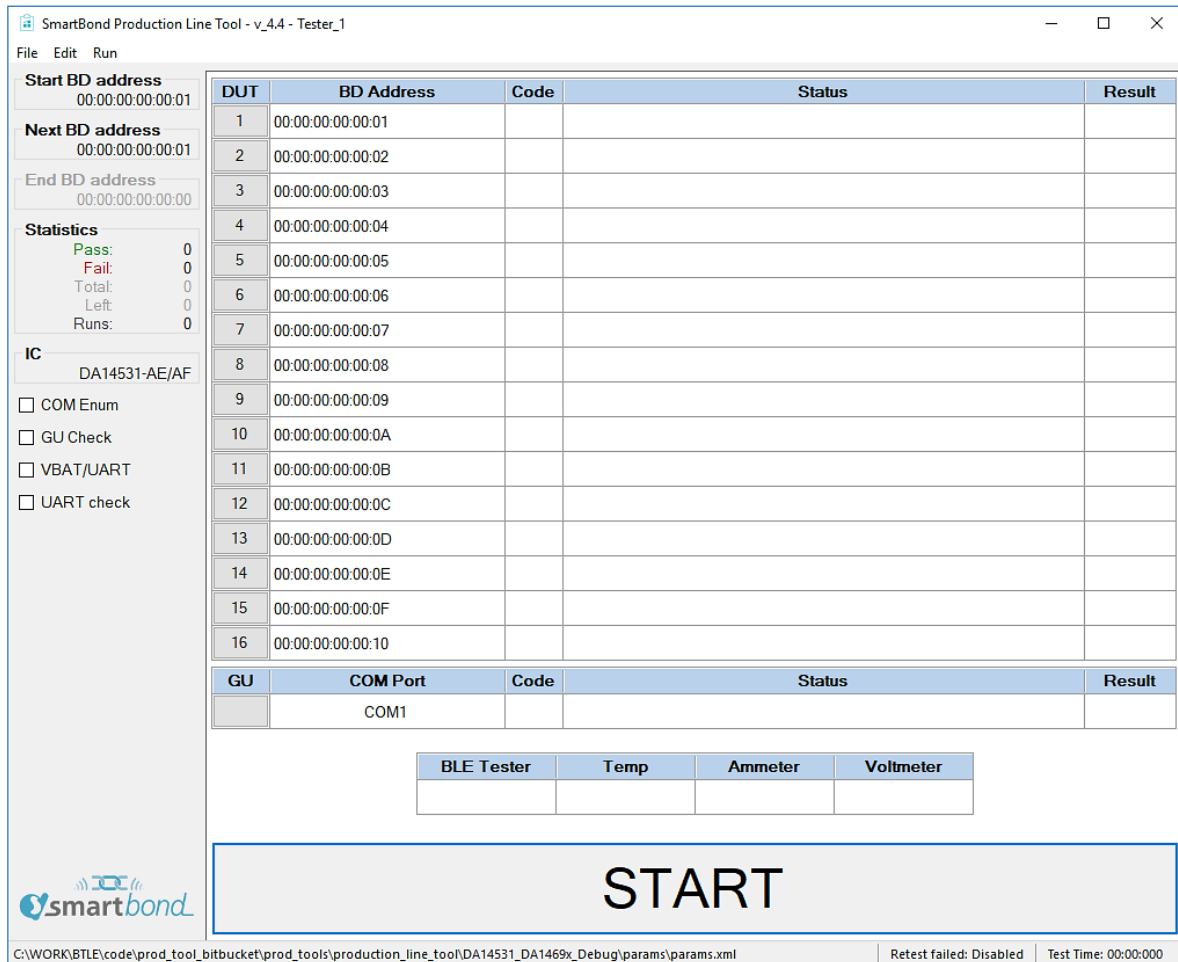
SmartBond Production Line Tool - v_4.4 - Tester_1

File Edit Run

Start BD address
00:00:00:00:00:01

Next BD address
00:00:00:00:00:01

End BD address
00:00:00:00:00:00

Statistics
Pass: 0
Fail: 0
Total: 0
Left: 0
Runs: 0

IC
DA14531-AE/AF

COM Enum
GU Check
VBAT/UART
UART check

| DUT | BD Address | Code | Status | Result |
|---|---|---|---|---|
| 1 | 00:00:00:00:00:01 | | | |
| 2 | 00:00:00:00:00:02 | | | |
| 3 | 00:00:00:00:00:03 | | | |
| 4 | 00:00:00:00:00:04 | | | |
| 5 | 00:00:00:00:00:05 | | | |
| 6 | 00:00:00:00:00:06 | | | |
| 7 | 00:00:00:00:00:07 | | | |
| 8 | 00:00:00:00:00:08 | | | |
| 9 | 00:00:00:00:00:09 | | | |
| 10 | 00:00:00:00:00:0A | | | |
| 11 | 00:00:00:00:00:0B | | | |
| 12 | 00:00:00:00:00:0C | | | |
| 13 | 00:00:00:00:00:0D | | | |
| 14 | 00:00:00:00:00:0E | | | |
| 15 | 00:00:00:00:00:0F | | | |
| 16 | 00:00:00:00:00:10 | | | |

| GU | COM Port | Code | Status | Result |
|---|---|---|---|---|
| | COM1 | | | |

| BLE Tester | Temp | Ammeter | Voltmeter |
|---|---|---|---|
| | | | |

START

smartbond

C:\WORK\BTLE\code\prod_tool_bitbucket\prod_tools\production_line_tool\DA14531_DA1469x_Debug\params\params.xml Retest failed: Disabled Test Time: 00:00:000